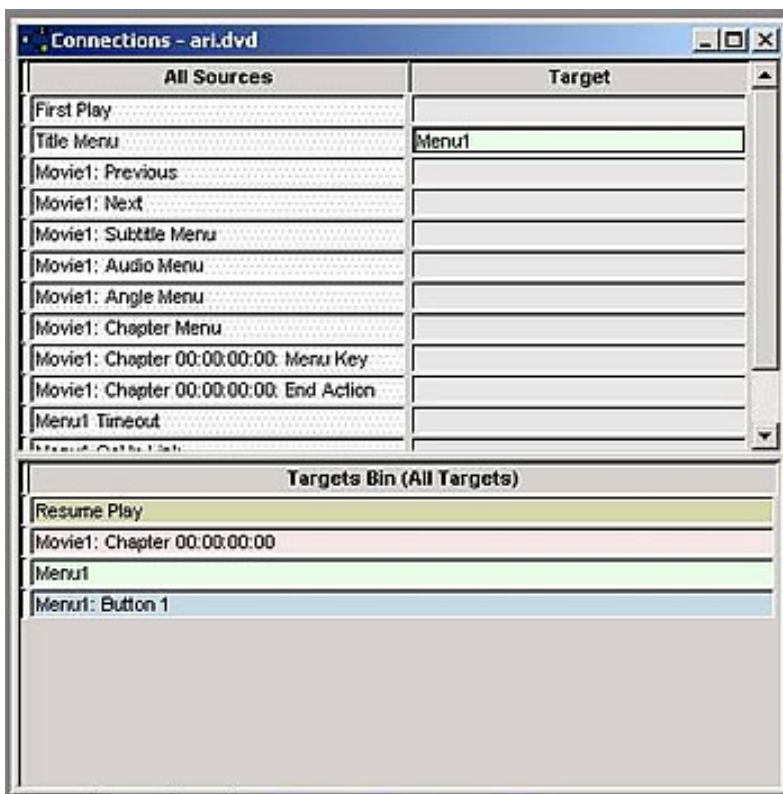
Connections - ari.dvd

| All Sources | Target |
|---|---|
| First Play | |
| Title Menu | Menu1 |
| Movie1: Previous | |
| Movie1: Next | |
| Movie1: Subtitle Menu | |
| Movie1: Audio Menu | |
| Movie1: Angle Menu | |
| Movie1: Chapter Menu | |
| Movie1: Chapter 00:00:00:00: Menu Key | |
| Movie1: Chapter 00:00:00:00: End Action | |
| Menu1 Timeout | |
| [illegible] | |

Targets Bin (All Targets)

Resume Play

Movie1: Chapter 00:00:00:00

Menu1

Menu1: Button 1